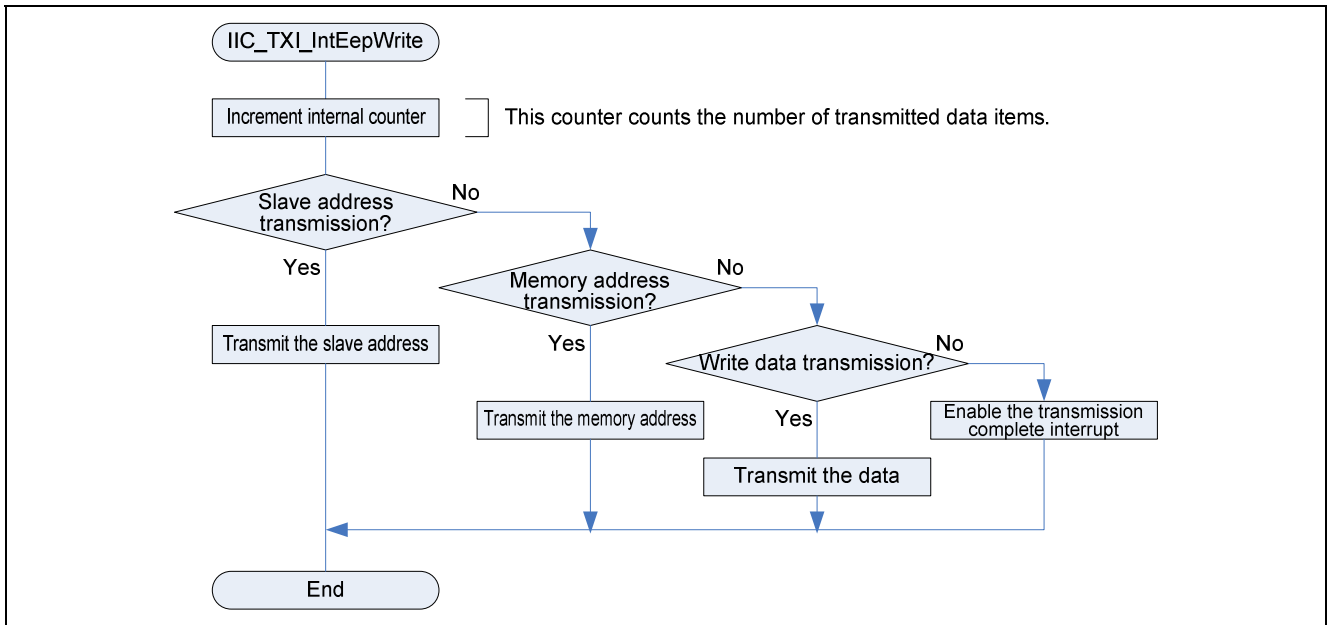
IIC_TXI_IntEepWrite

Increment internal counter

This counter counts the number of transmitted data items.

Slave address transmission?

No

Yes

Transmit the slave address

Memory address transmission?

No

Yes

Transmit the memory address

Write data transmission?

No

Yes

Transmit the data

Enable the transmission complete interrupt

End